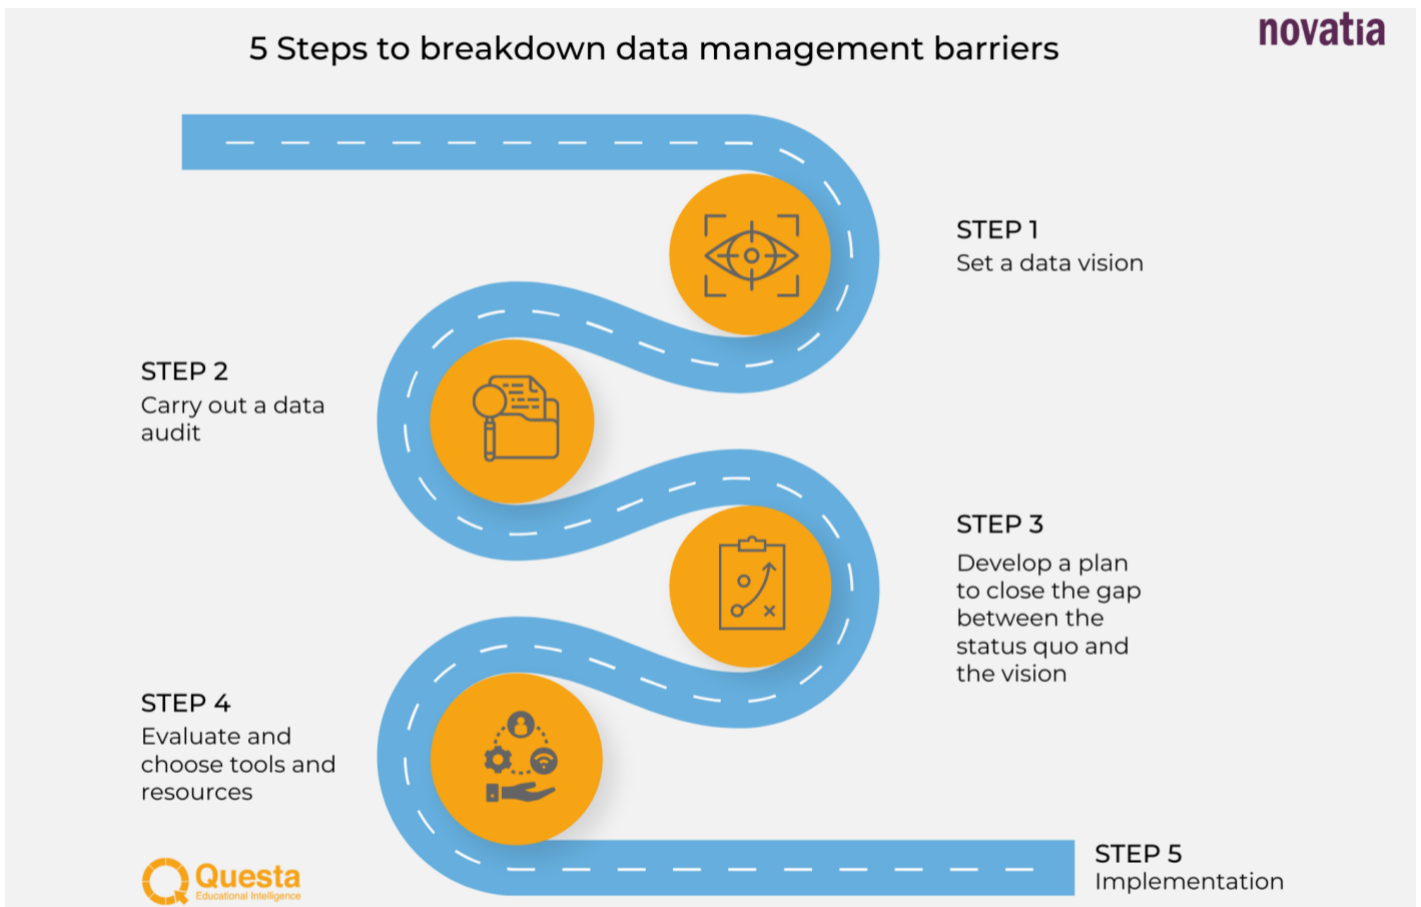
5 Steps to breakdown data management barriers

novatia

STEP 1
Set a data vision

STEP 2
Carry out a data audit

STEP 3
Develop a plan to close the gap between the status quo and the vision

STEP 4
Evaluate and choose tools and resources

STEP 5
Implementation

Questa
Educational Intelligence